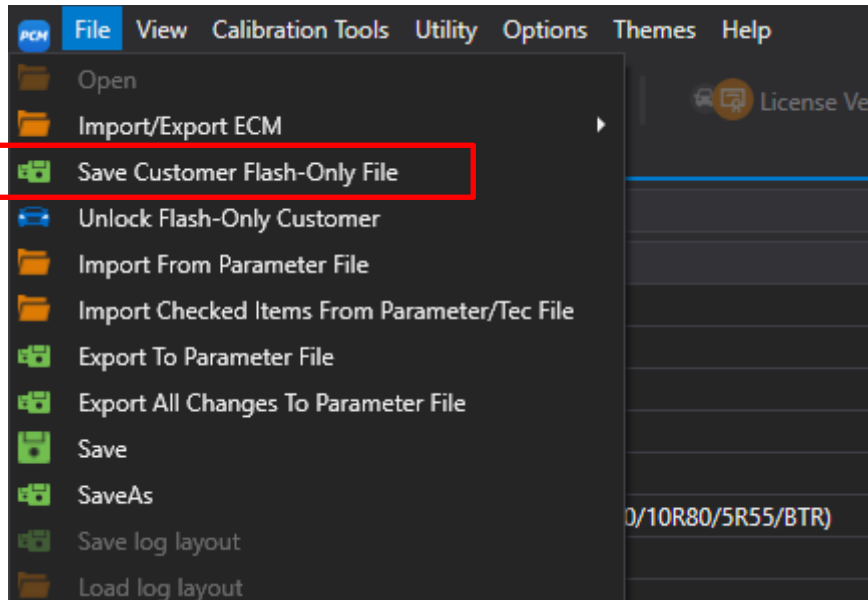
PCM File View Calibration Tools Utility Options Themes Help

Open
Import/Export ECM
Save Customer Flash-Only File
Unlock Flash-Only Customer
Import From Parameter File
Import Checked Items From Parameter/Tec File
Export To Parameter File
Export All Changes To Parameter File
Save
SaveAs
Save log layout
Load log layout

License Ve

0/10R80/5R55/BTR)